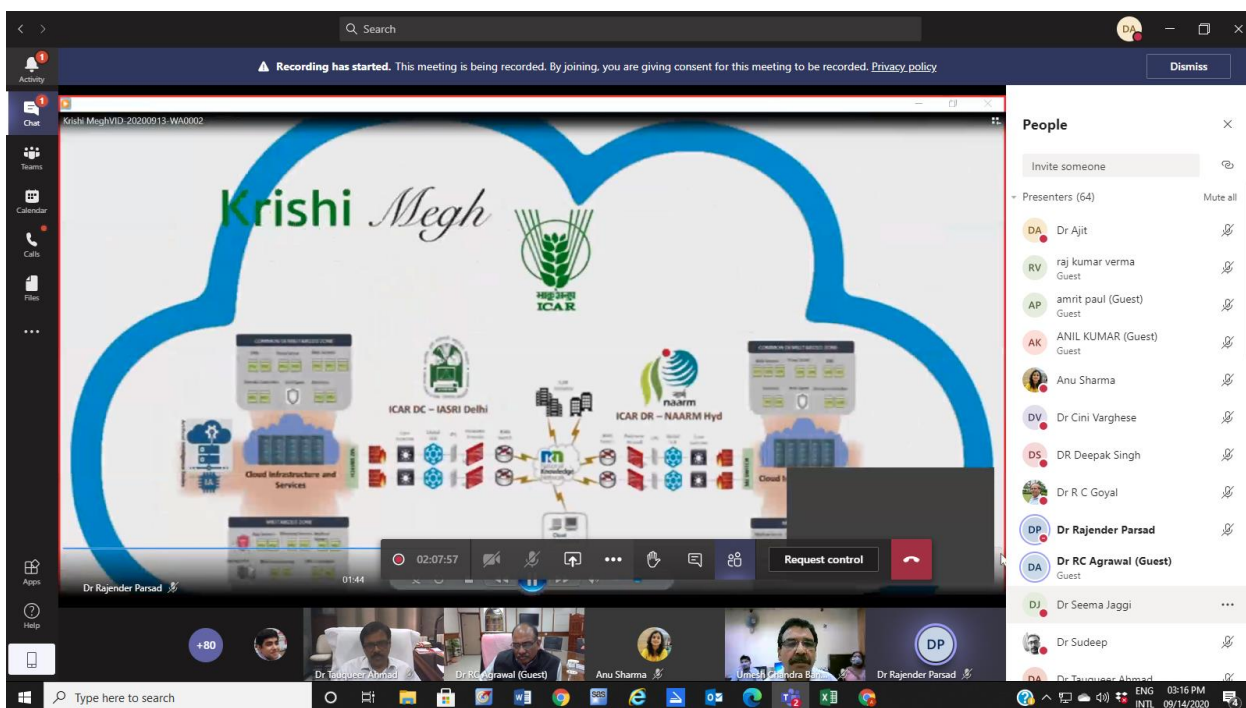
Search

DA

Activity

Recording has started. This meeting is being recorded. By joining, you are giving consent for this meeting to be recorded. Privacy policy

Dismiss

Chat

Teams

Calendar

Calls

Files

...

Krishi MeghVID-20200913-WA0002

Krishi Megh

ICAR

ICAR DC – IASRI Delhi

naarm

ICAR DR – NAARM Hyd

Cloud Infrastructure and Services

Knowledge

Cloud I

Dr Rajender Parsad

01:44

02:07:57

Request control

Apps

Help

People

Invite someone

Presenters (64)

Mute all

DA Dr Ajit

RV raj kumar verma
Guest

AP amrit paul (Guest)
Guest

AK ANIL KUMAR (Guest)
Guest

Anu Sharma

DV Dr Cini Varghese

DS DR Deepak Singh

Dr R C Goyal

DP Dr Rajender Parsad

DA Dr RC Agrawal (Guest)
Guest

DJ Dr Seema Jaggi

Dr Sudeep

DA Dr Tauqueer Ahmad

+80

Dr Tauqueer Ahmad

Dr RC Agrawal (Guest)

Anu Sharma

Umesh Chandra Ban

DP

Dr Rajender Parsad

Type here to search

ENG INTL

03:16 PM 09/14/2020

4